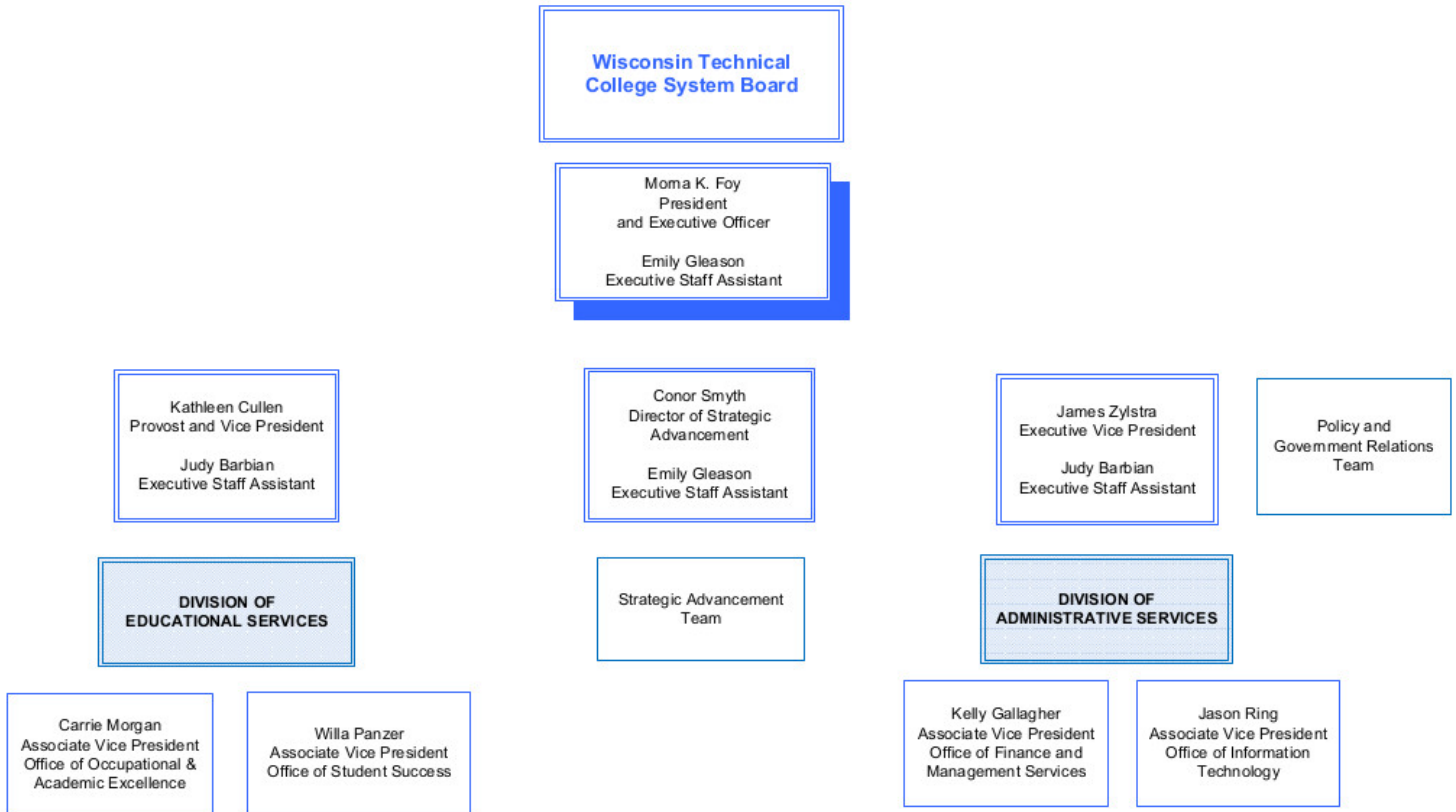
Wisconsin Technical College System Board

Morna K. Foy
President
and Executive Officer

Emily Gleason
Executive Staff Assistant

Kathleen Cullen
Provost and Vice President

Judy Barbian
Executive Staff Assistant

Conor Smyth
Director of Strategic Advancement

Emily Gleason
Executive Staff Assistant

James Zylstra
Executive Vice President

Judy Barbian
Executive Staff Assistant

Policy and Government Relations Team

DIVISION OF EDUCATIONAL SERVICES

Strategic Advancement Team

DIVISION OF ADMINISTRATIVE SERVICES

Carrie Morgan
Associate Vice President
Office of Occupational & Academic Excellence

Willa Panzer
Associate Vice President
Office of Student Success

Kelly Gallagher
Associate Vice President
Office of Finance and Management Services

Jason Ring
Associate Vice President
Office of Information Technology